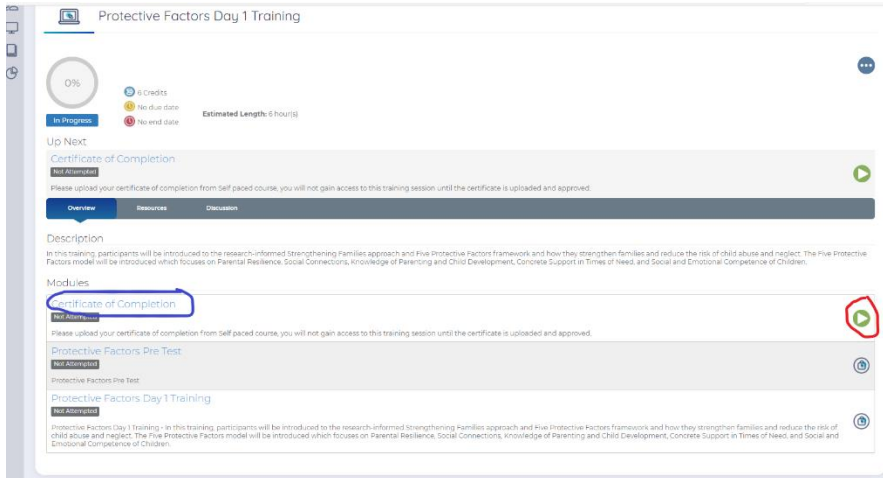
Protective Factors Day 1 Training

0%

In Progress

6 Credits
No due date
No end date

Estimated Length: 6 hour(s)

Up Next

Certificate of Completion
Not Attempted
Please upload your certificate of completion from Self paced course, you will not gain access to this training session until the certificate is uploaded and approved.

Overview | Resources | Discussion

Description

In this training, participants will be introduced to the research-informed Strengthening Families approach and Five Protective Factors framework and how they strengthen families and reduce the risk of child abuse and neglect. The Five Protective Factors model will be introduced which focuses on Parental Resilience, Social Connections, Knowledge of Parenting and Child Development, Concrete Support in Times of Need, and Social and Emotional Competence of Children.

Modules

Certificate of Completion
Not Attem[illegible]
Please upload your certificate of completion from Self paced course, you will not gain access to this training session until the certificate is uploaded and approved.

Protective Factors Pre Test
Not Attempted
Protective Factors Pre Test

Protective Factors Day 1 Training
Not Attempted
Protective Factors Day 1 Training - In this training, participants will be introduced to the research-informed Strengthening Families approach and Five Protective Factors framework and how they strengthen families and reduce the risk of child abuse and neglect. The Five Protective Factors model will be introduced which focuses on Parental Resilience, Social Connections, Knowledge of Parenting and Child Development, Concrete Support in Times of Need, and Social and Emotional Competence of Children.